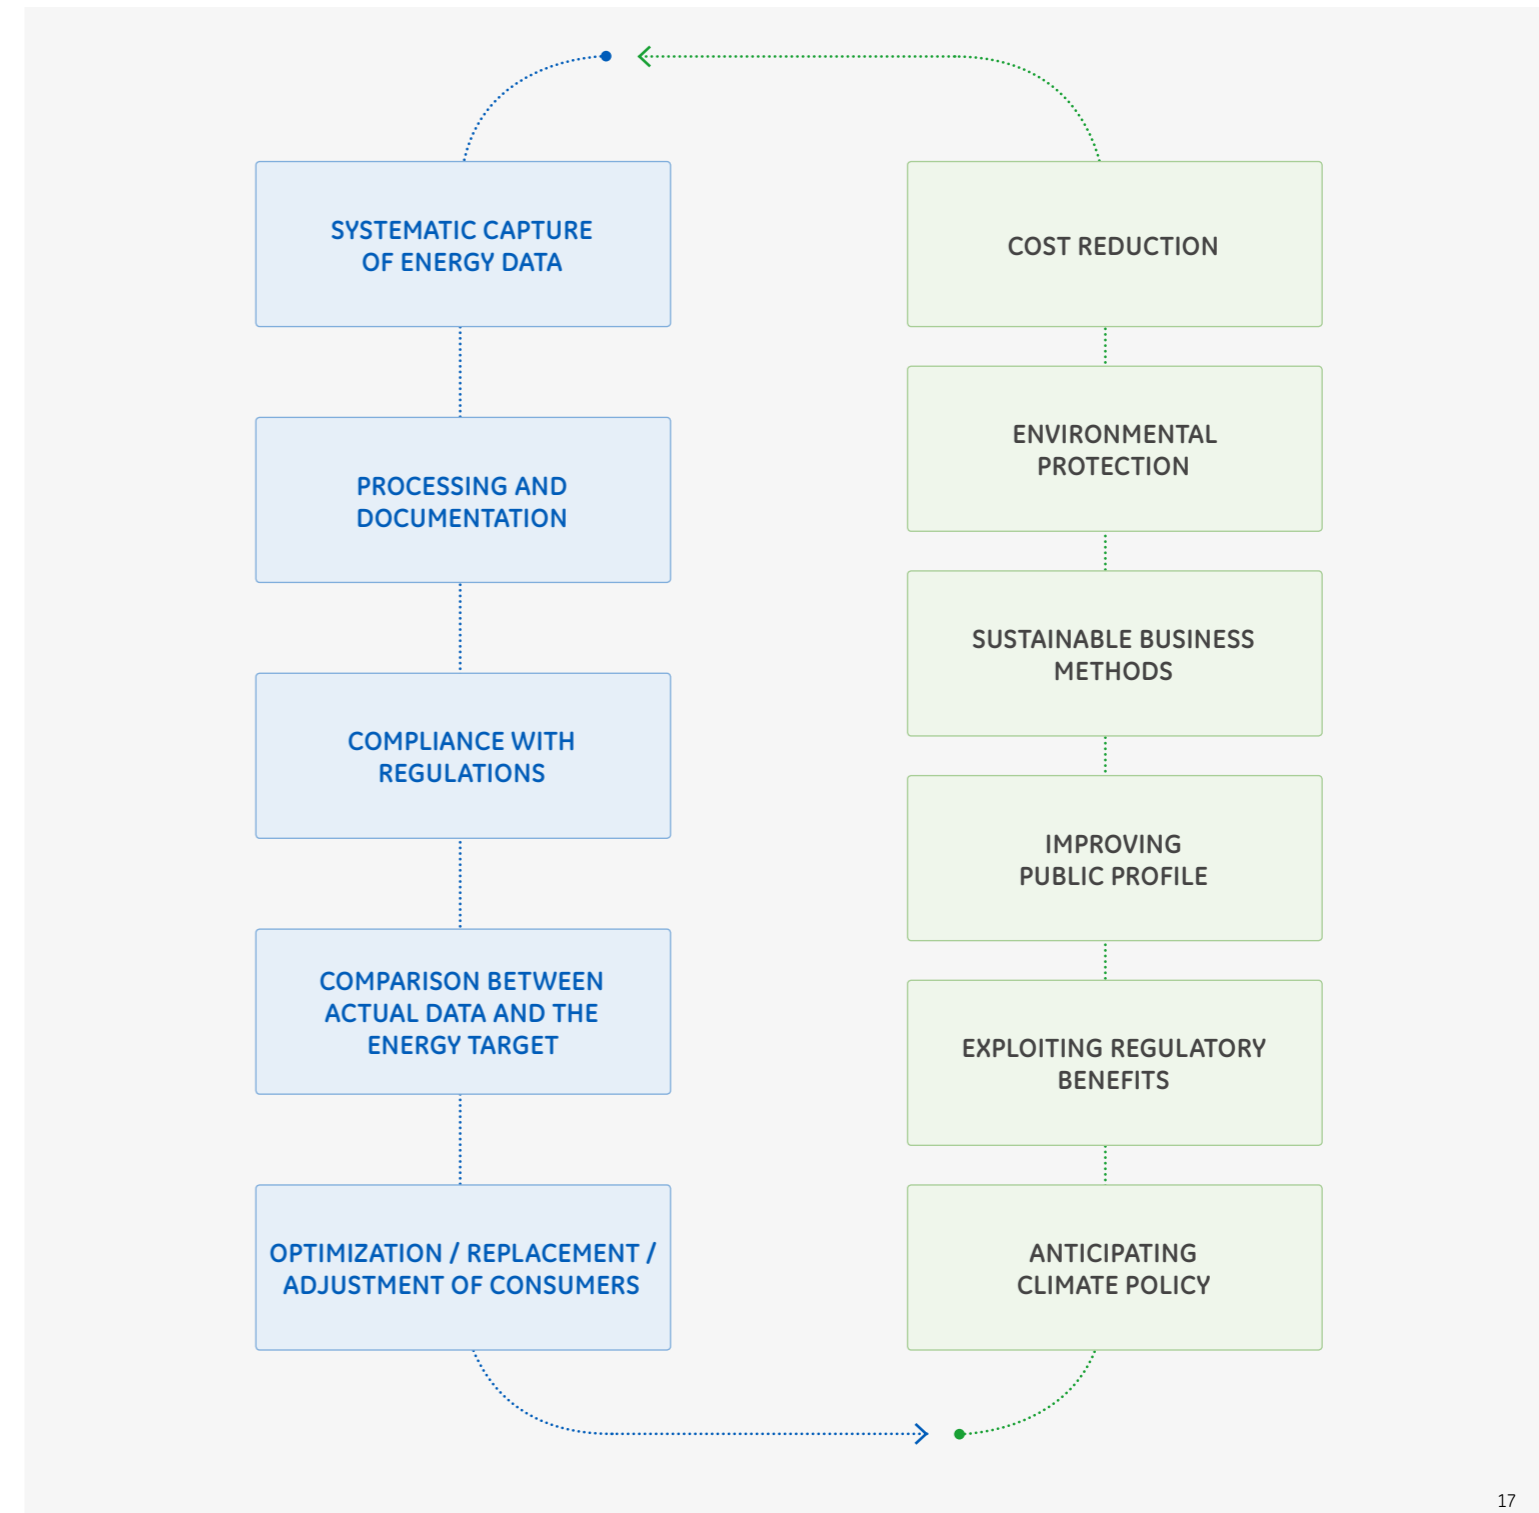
SYSTEMATIC CAPTURE OF ENERGY DATA

PROCESSING AND DOCUMENTATION

COMPLIANCE WITH REGULATIONS

COMPARISON BETWEEN ACTUAL DATA AND THE ENERGY TARGET

OPTIMIZATION / REPLACEMENT / ADJUSTMENT OF CONSUMERS

COST REDUCTION

ENVIRONMENTAL PROTECTION

SUSTAINABLE BUSINESS METHODS

IMPROVING PUBLIC PROFILE

EXPLOITING REGULATORY BENEFITS

ANTICIPATING CLIMATE POLICY

17